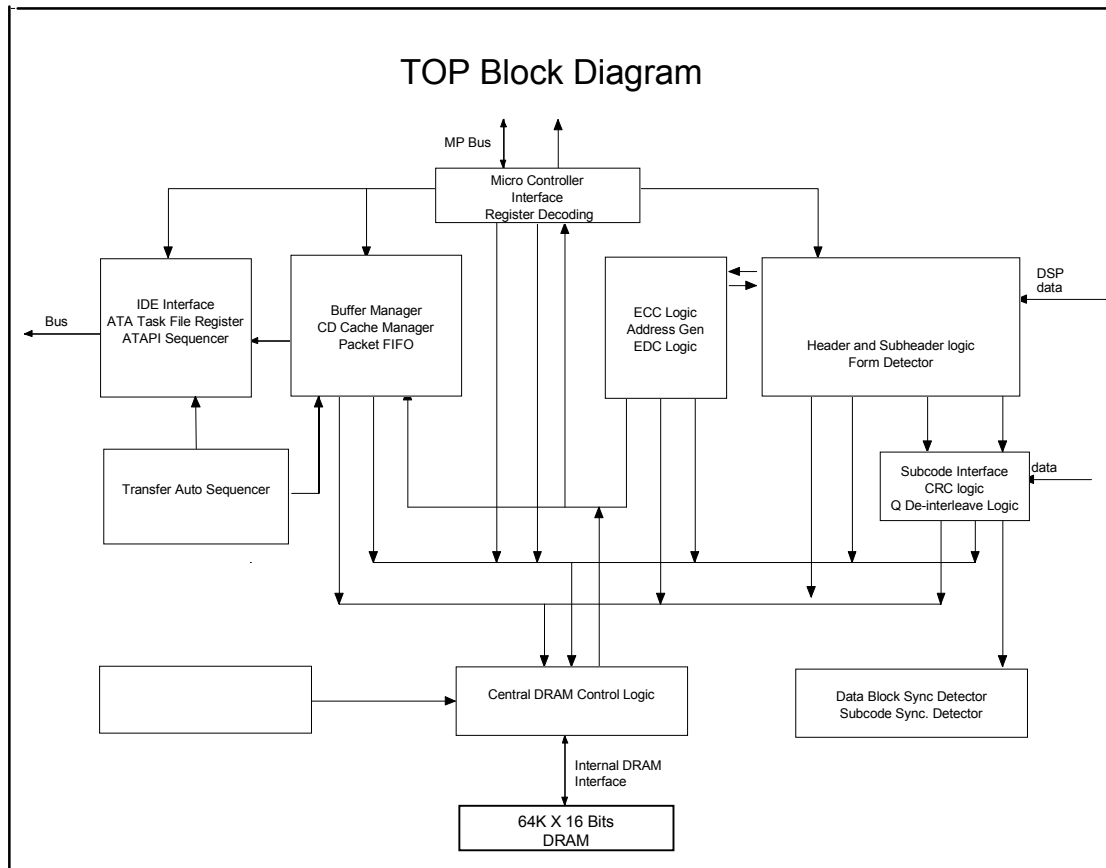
TOP Block Diagram

MP Bus

Micro Controller
Interface
Register Decoding

IDE Interface
ATA Task File Register
ATAPI Sequencer

Bus

Buffer Manager
CD Cache Manager
Packet FIFO

ECC Logic
Address Gen
EDC Logic

Header and Subheader logic
Form Detector

DSP
data

Transfer Auto Sequencer

Subcode Interface
CRC logic
Q De-interleave Logic

data

Central DRAM Control Logic

Data Block Sync Detector
Subcode Sync. Detector

Internal DRAM
Interface

64K X 16 Bits
DRAM